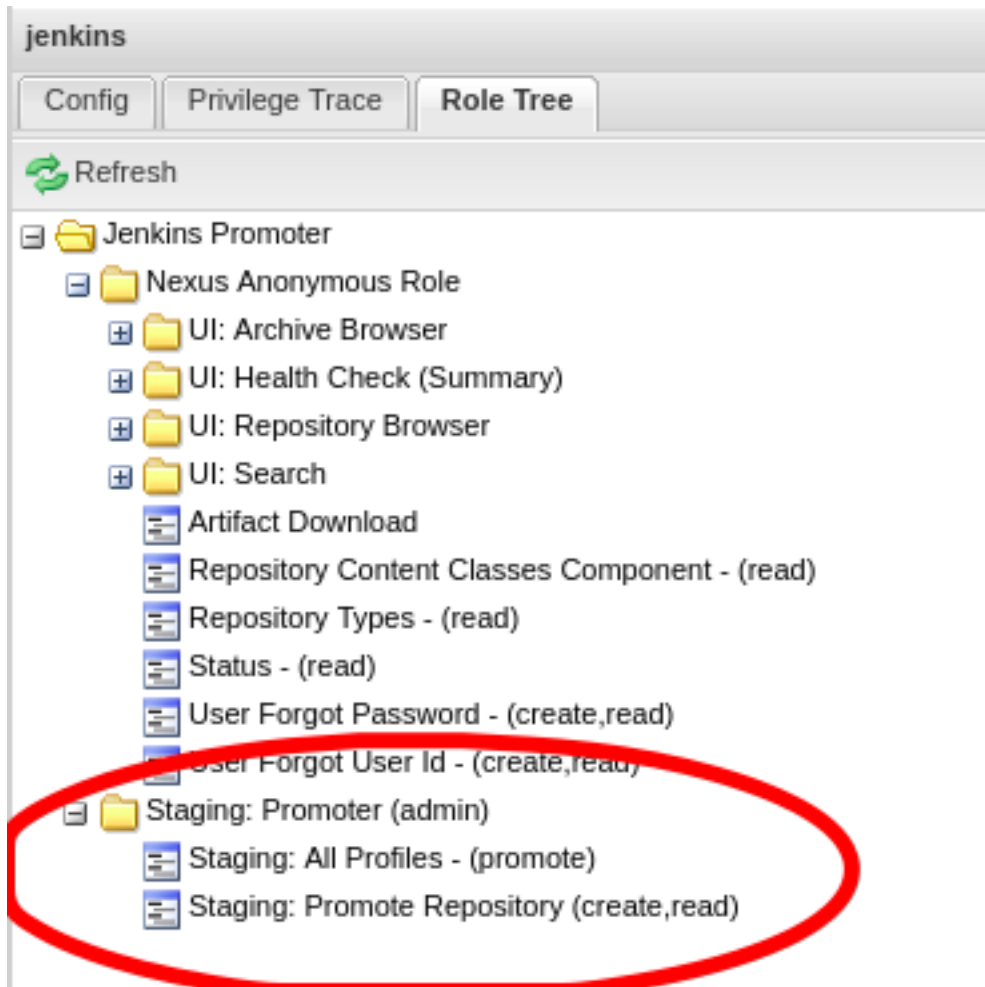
jenkins

Config | Privilege Trace | Role Tree

Refresh

Jenkins Promoter
Nexus Anonymous Role
UI: Archive Browser
UI: Health Check (Summary)
UI: Repository Browser
UI: Search
Artifact Download
Repository Content Classes Component - (read)
Repository Types - (read)
Status - (read)
User Forgot Password - (create,read)
User Forgot User Id - (create,read)
Staging: Promoter (admin)
Staging: All Profiles - (promote)
Staging: Promote Repository (create,read)